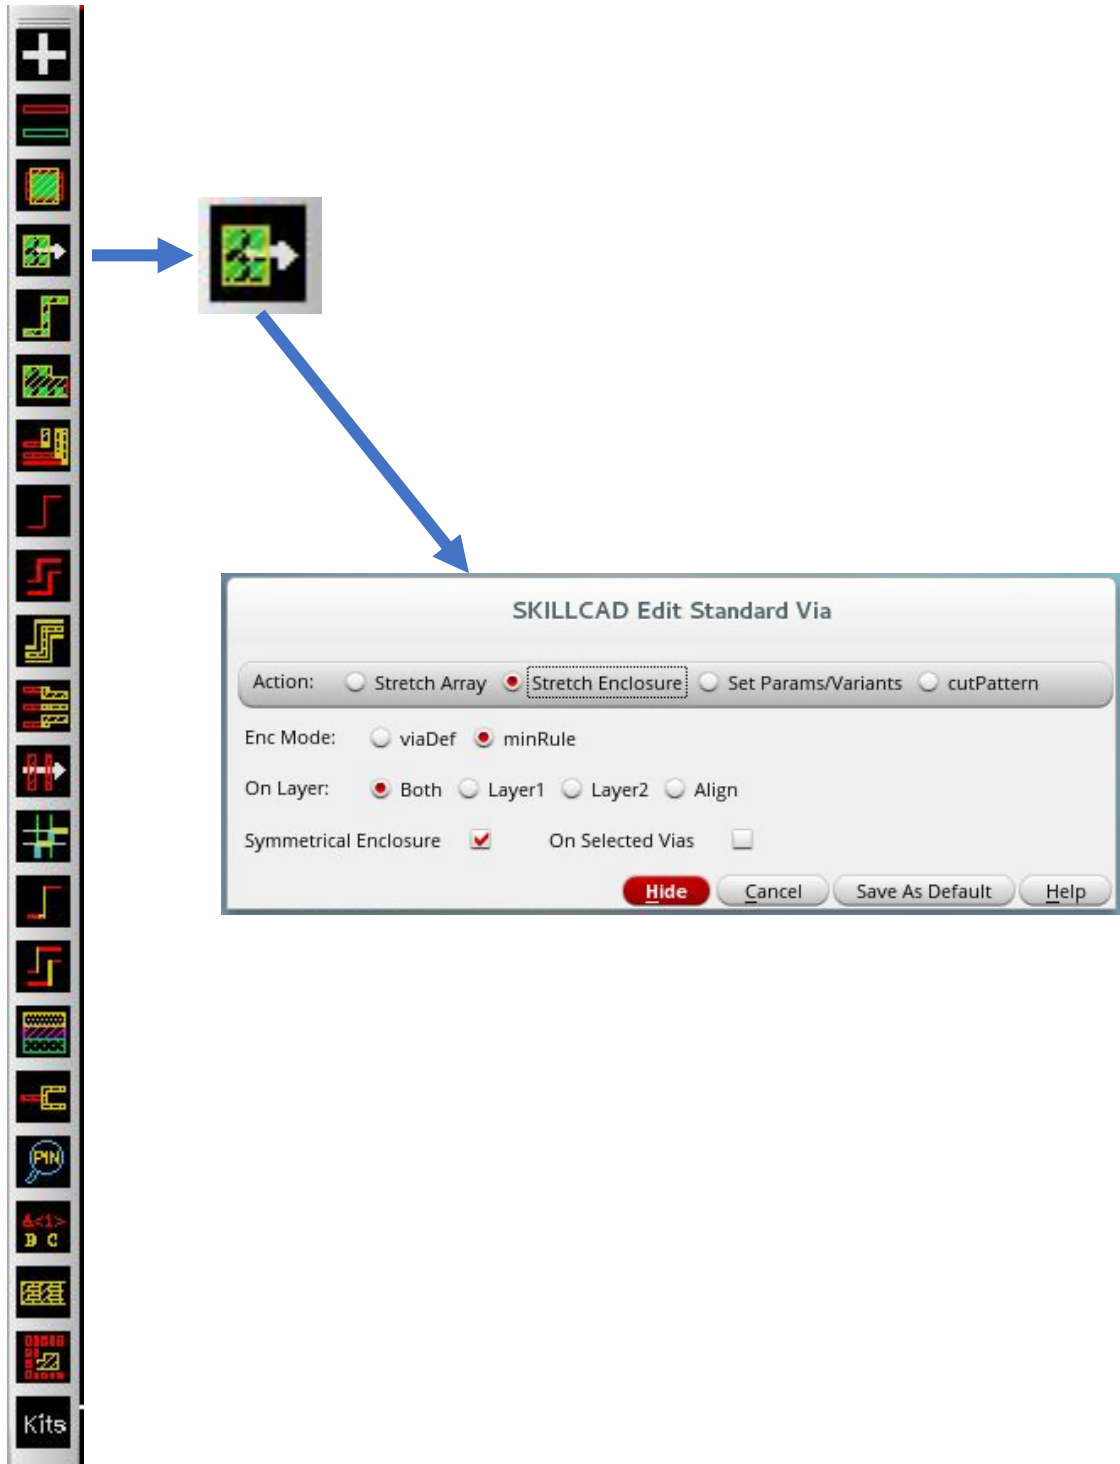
PIN

A<1>
B C

Kits

SKILLCAD Edit Standard Via

Action: Stretch Array Stretch Enclosure Set Params/Variants cutPattern

Enc Mode: viaDef minRule

On Layer: Both Layer1 Layer2 Align

Symmetrical Enclosure On Selected Vias

Hide Cancel Save As Default Help